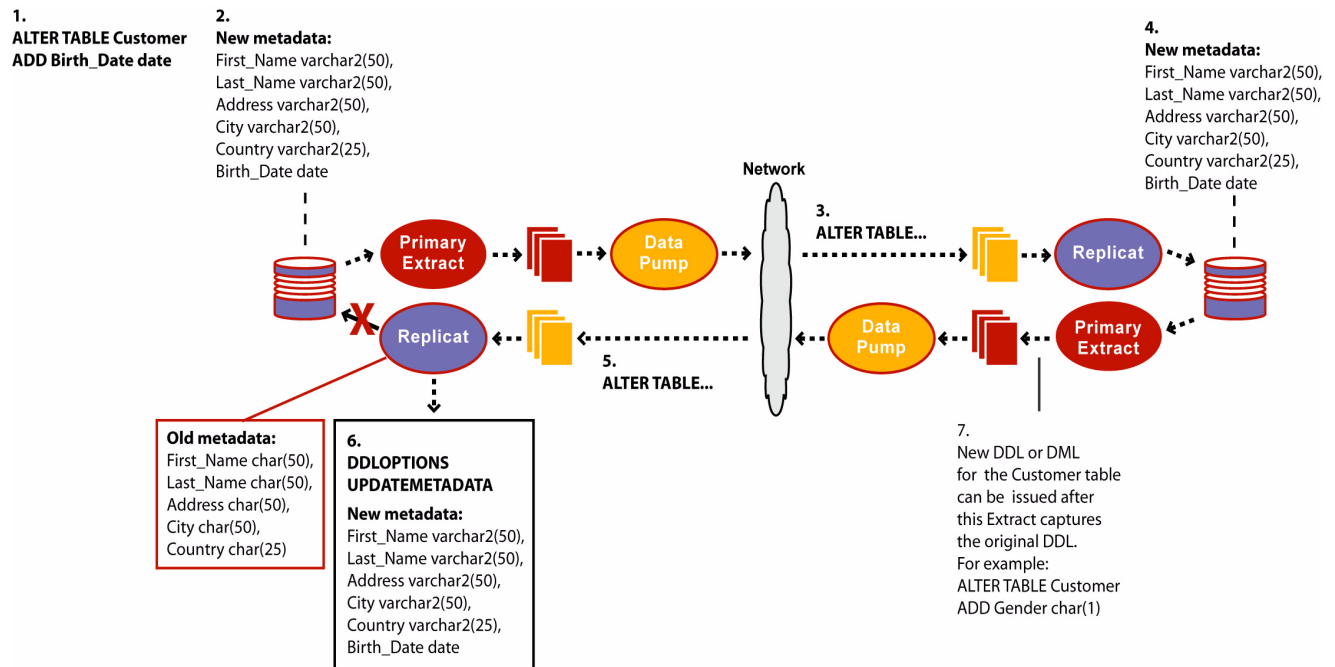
1.
ALTER TABLE Customer
ADD Birth_Date date

2.
New metadata:
First_Name varchar2(50),
Last_Name varchar2(50),
Address varchar2(50),
City varchar2(50),
Country varchar2(25),
Birth_Date date

Primary Extract

Data Pump

Network

3.
ALTER TABLE...

Replicat

4.
New metadata:
First_Name varchar2(50),
Last_Name varchar2(50),
Address varchar2(50),
City varchar2(50),
Country varchar2(25),
Birth_Date date

X

Replicat

5.
ALTER TABLE...

Data Pump

Primary Extract

Old metadata:
First_Name char(50),
Last_Name char(50),
Address char(50),
City char(50),
Country char(25)

6.
DDLOPTIONS
UPDATEMETADATA
New metadata:
First_Name varchar2(50),
Last_Name varchar2(50),
Address varchar2(50),
City varchar2(50),
Country varchar2(25),
Birth_Date date

7.
New DDL or DML for the Customer table can be issued after this Extract captures the original DDL.
For example:
ALTER TABLE Customer
ADD Gender char(1)